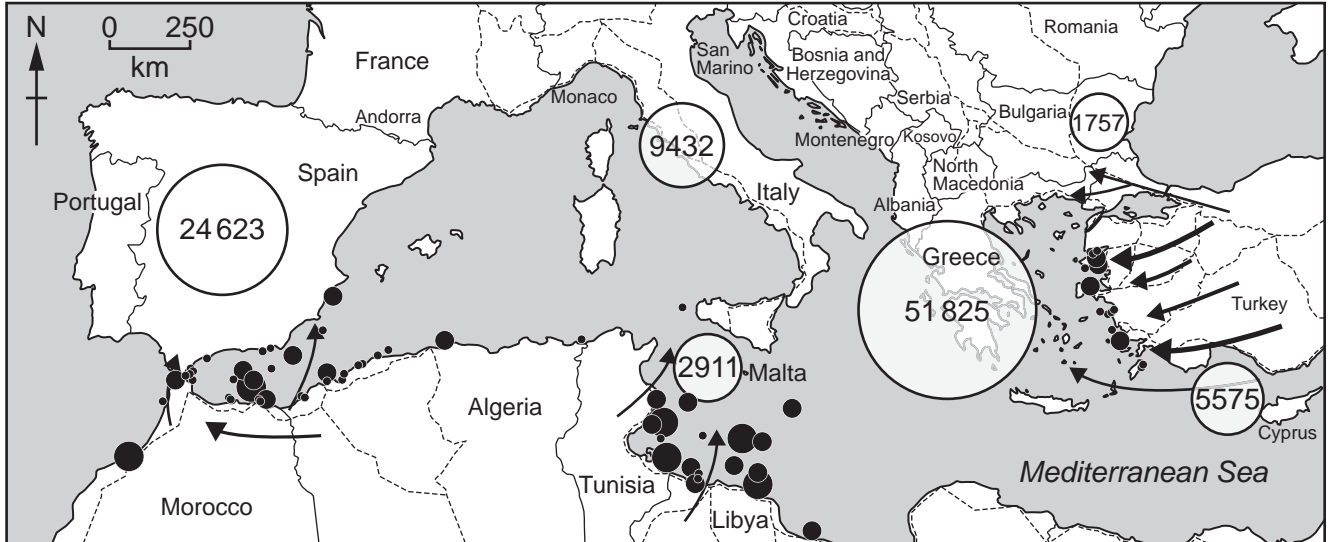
N

0 250
km

France

Croatia

Romania

San Marino

Bosnia and Herzegovina

Monaco

Andorra

Serbia

Bulgaria

1757

9432

Montenegro

Kosovo

Spain

North Macedonia

Portugal

24 623

Italy

Albania

Greece

51 825

Turkey

2911

Malta

Algeria

5575

Cyprus

Tunisia

Mediterranean Sea

Morocco

Libya